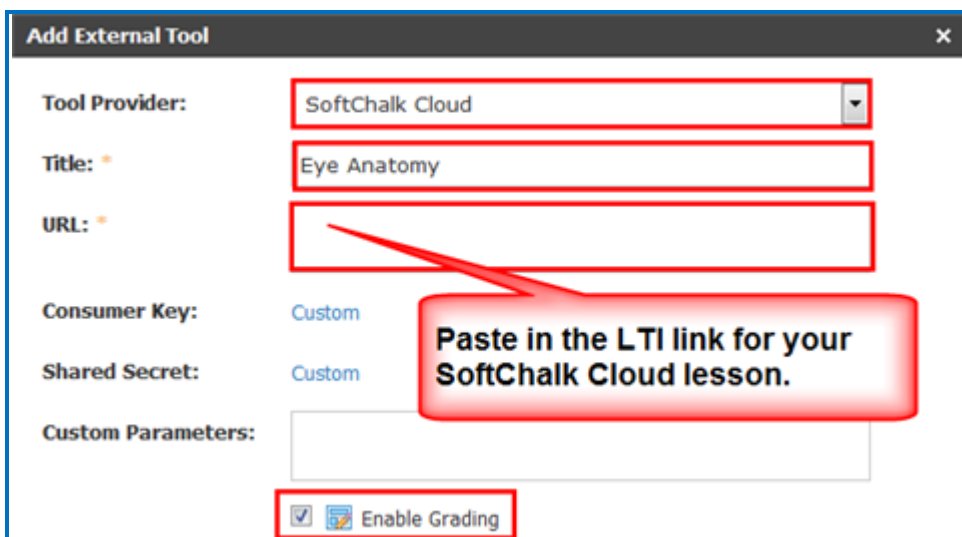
Add External Tool ×

Tool Provider: SoftChalk Cloud

Title: * Eye Anatomy

URL: *

Consumer Key: Custom

Shared Secret: Custom

Paste in the LTI link for your SoftChalk Cloud lesson.

Custom Parameters:

Enable Grading